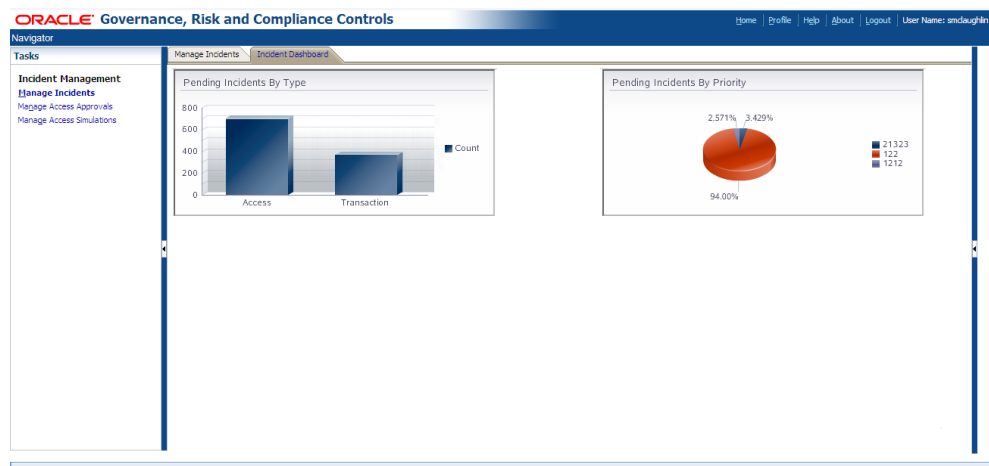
ORACLE® Governance, Risk and Compliance Controls

Home | Profile | Help | About | Logout | User Name: smclaughlin

Navigator

Tasks

Incident Management
Manage Incidents
Manage Access Approvals
Manage Access Simulations

Manage Incidents | Incident Dashboard

Pending Incidents By Type

800
600
400
200
0

Access
Transaction

Count

Pending Incidents By Priority

2.571%
3.429%
94.00%

21323
122
1212